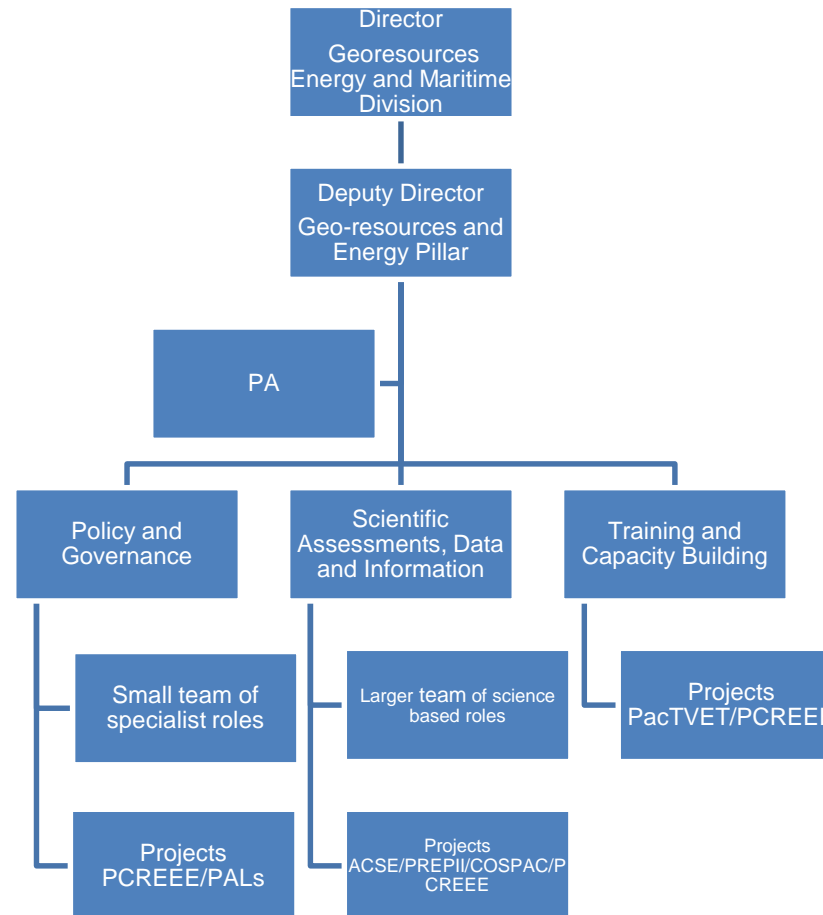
Director

Georesources Energy and Maritime Division

Deputy Director

Geo-resources and Energy Pillar

PA

Policy and Governance

Small team of specialist roles

Projects PCREEE/PALs

Scientific Assessments, Data and Information

Larger team of science based roles

Projects ACSE/PREPII/COSPAC/PCREEE

Training and Capacity Building

Projects PacTVET/PCREE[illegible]